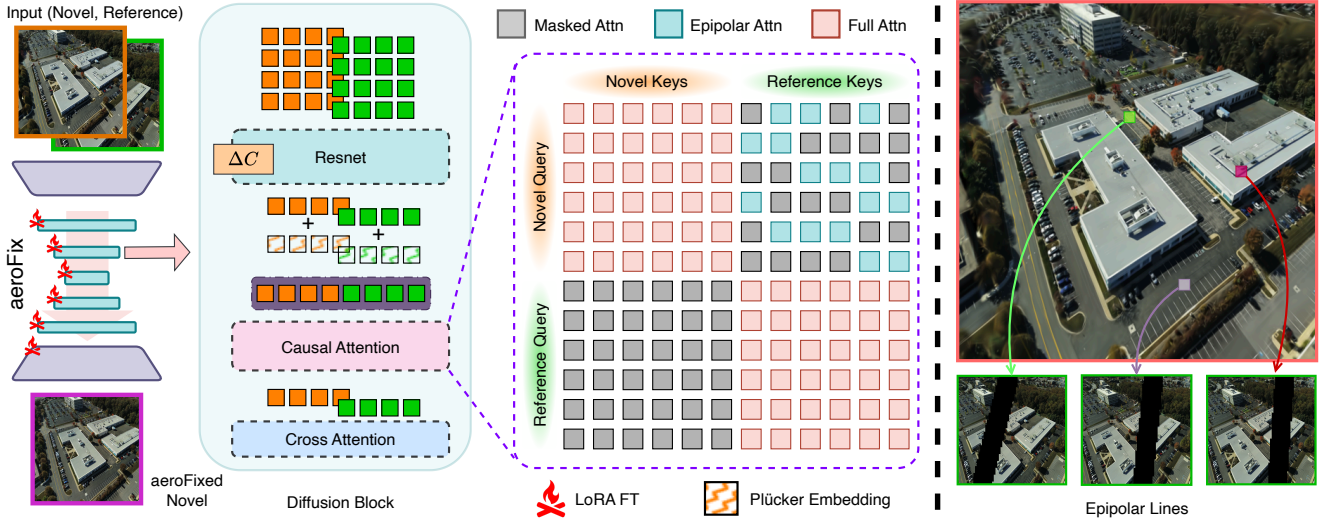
Input (Novel, Reference)

aeroFix

aeroFixed Novel

$\Delta C$

Resnet

+

+

Causal Attention

Cross Attention

Diffusion Block

Masked Attn

Epipolar Attn

Full Attn

Novel Keys

Reference Keys

Novel Query

Reference Query

LoRA FT

Plücker Embedding

Epipolar Lines